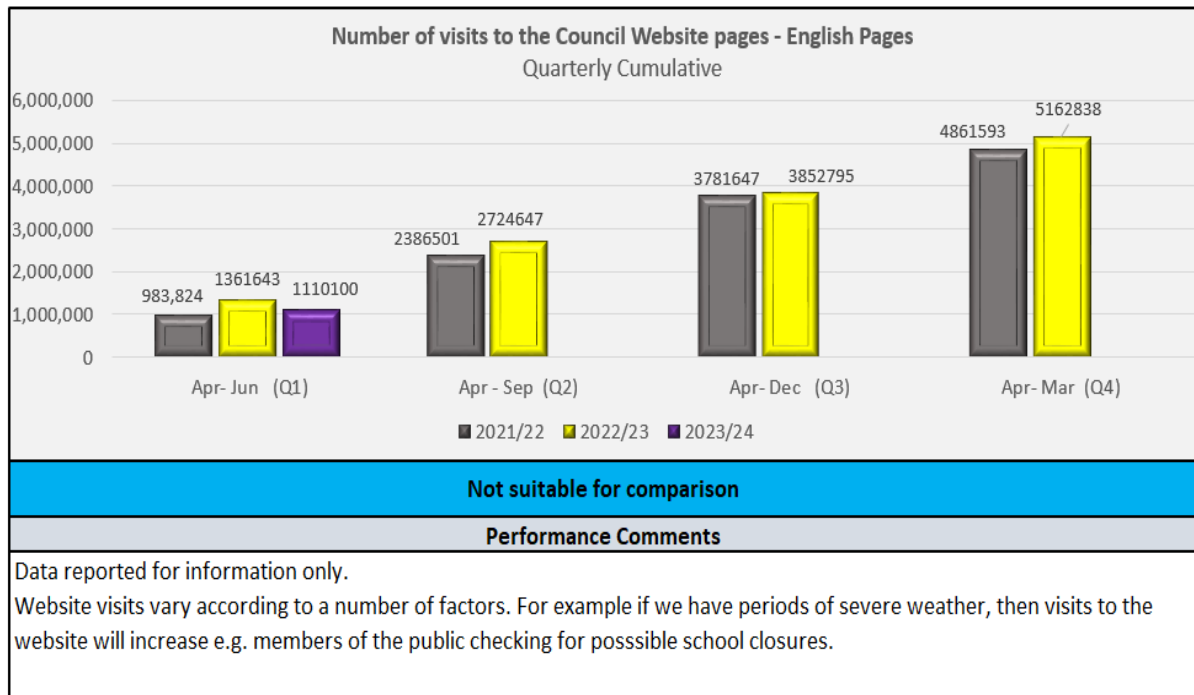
Number of visits to the Council Website pages - English Pages
Quarterly Cumulative

6,000,000
5,000,000
4,000,000
3,000,000
2,000,000
1,000,000
0

983,824
1361643
1110100
2386501
2724647
3781647
3852795
4861593
5162838

Apr- Jun (Q1)
Apr - Sep (Q2)
Apr- Dec (Q3)
Apr- Mar (Q4)

2021/22 2022/23 2023/24

Not suitable for comparison

Performance Comments

Data reported for information only.
Website visits vary according to a number of factors. For example if we have periods of severe weather, then visits to the website will increase e.g. members of the public checking for posssible school closures.